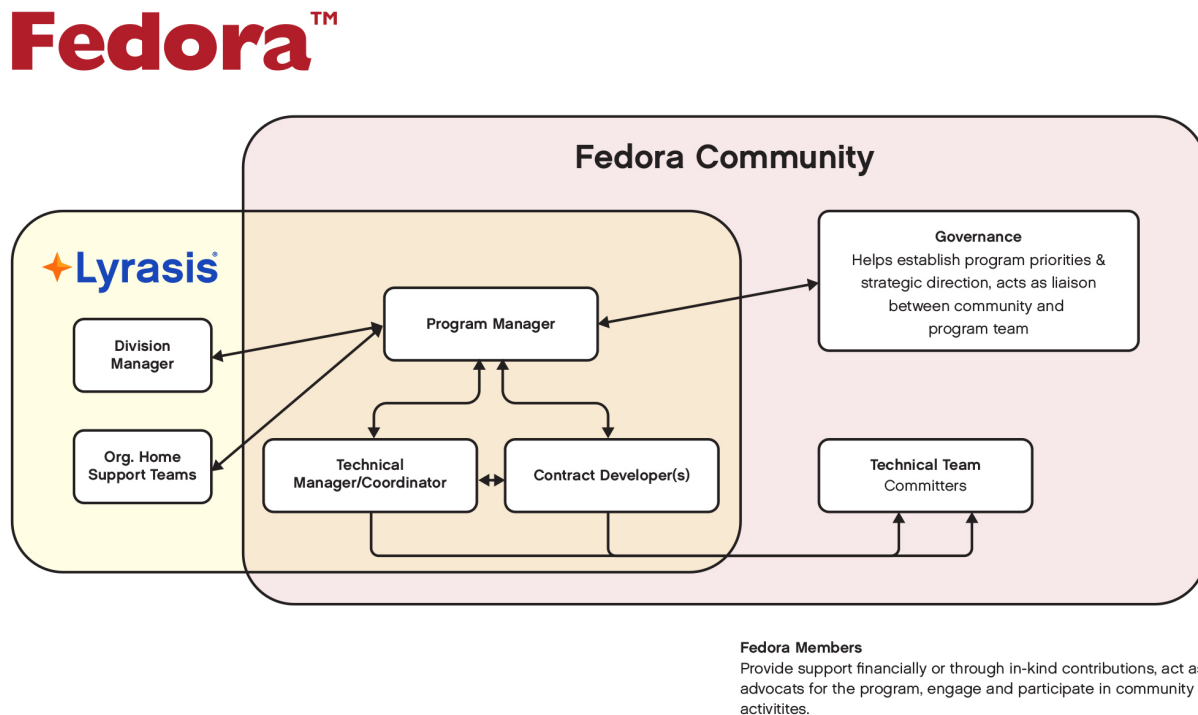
Fedora™

Fedora Community

Lyrasis

Division Manager

Org. Home Support Teams

Program Manager

Technical Manager/Coordinator

Contract Developer(s)

Governance
Helps establish program priorities & strategic direction, acts as liaison between community and program team

Technical Team
Committers

Fedora Members
Provide support financially or through in-kind contributions, act a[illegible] advocats for the program, engage and participate in community activitites.